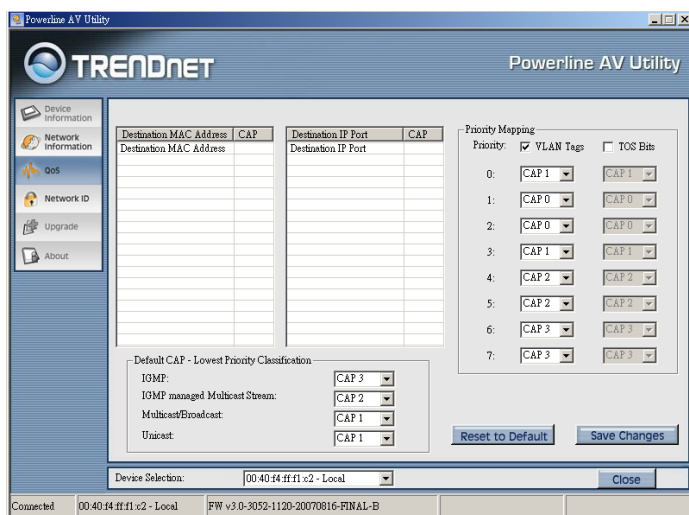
Powerline AV Utility

TRENDNET

Powerline AV Utility

Device Information
Network Information
QoS
Network ID
Upgrade
About

| Destination MAC Address | CAP |
|---|---|
| Destination MAC Address | |

| Destination IP Port | CAP |
|---|---|
| Destination IP Port | |

Priority Mapping
Priority: VLAN Tags TOS Bits

| Priority | VLAN Tags | TOS Bits |
|---|---|---|
| 0: | CAP 1 | CAP 1 |
| 1: | CAP 0 | CAP 0 |
| 2: | CAP 0 | CAP 0 |
| 3: | CAP 1 | CAP 1 |
| 4: | CAP 2 | CAP 2 |
| 5: | CAP 2 | CAP 2 |
| 6: | CAP 3 | CAP 3 |
| 7: | CAP 3 | CAP 3 |

Default CAP - Lowest Priority Classification
IGMP: CAP 3
IGMP managed Multicast Stream: CAP 2
Multicast/Broadcast: CAP 1
Unicast: CAP 1

Reset to Default
Save Changes

Device Selection: 00:40:f4:ff:f1:c2 - Local
Close

Connected | 00:40:f4:ff:f1:c2 - Local | FW v3.0-3052-1120-20070816-FINAL-B